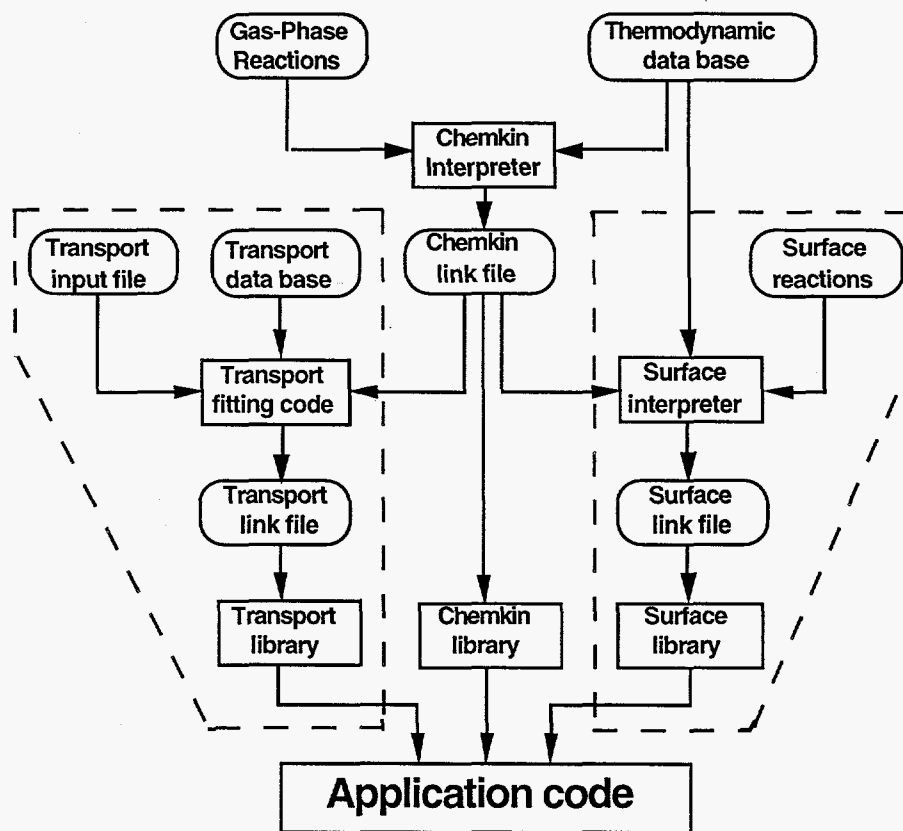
Gas-Phase Reactions

Thermodynamic data base

Chemkin Interpreter

Transport input file

Transport data base

Chemkin link file

Surface reactions

Transport fitting code

Surface interpreter

Transport link file

Surface link file

Transport library

Chemkin library

Surface library

Application code